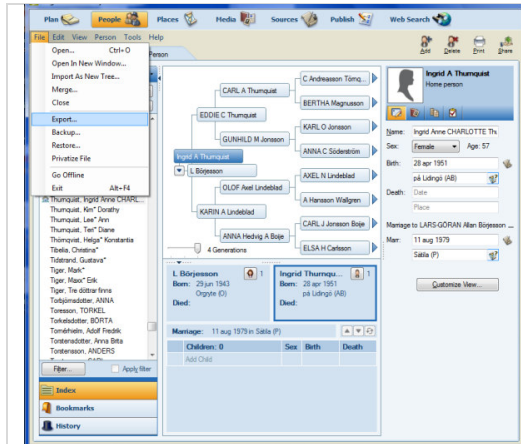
Plan People Places Media Sources Publish Web Search

File Edit View Person Tools Help

Open... Ctrl+O
Open In New Window...
Import As New Tree...
Merge...
Close
Export...
Backup...
Restore...
Privatize File
Go Offline
Exit Alt+F4

erson

Add Delete Print Share

Thurnquist, Ingrid Anna CHARL...
Thurnquist, Kin" Dorothy
Thurnquist, Lee" Ann
Thurnquist, Teri" Diane
Thörnqvist, Helga" Konstantia
Tibelia, Christina"
Tidstrand, Gustava"
Tiger, Mark"
Tiger, Maxo" Erik
Tiger, Tre döttrar finns
Torbjörnsdotter, ANNA
Toresson, TORKEL
Torkelsdotter, BÖRTA
Toméhelm, Adolf Fredrik
Torstensdotter, Anna Britta
Torstensson, ANDERS

Filter... Apply filter

Index
Bookmarks
History

CARL A Thurnquist
C Andreasson Törnq...
BERTHA Magnusson
EDDIE C Thurnquist
GUNHILD M Jonsson
KARL O Jonsson
ANNA C Söderström
Ingrid A Thurnquist
L Börjesson
OLOF Axel Lindeblad
AXEL N Lindeblad
A Hansson Wallgren
KARIN A Lindeblad
ANNA Hedvig A Boije
CARL J Jonsson Boije
ELSA H Carlsson
4 Generations

L Börjesson 1
Born: 29 jun 1943
Orgryte (O)
Died:

Ingrid Thurnqu... 1
Born: 28 apr 1951
på Lidingö (AB)
Died:

Marriage: 11 aug 1979 in Sätila (P)

Children: 0 Sex Birth Death
Add Child

Ingrid A Thurnquist
Home person

Name: Ingrid Anne CHARLOTTE Th
Sex: Female Age: 57
Birth: 28 apr 1951
på Lidingö (AB)
Death: Date
Place

Marriage to LARS-GÖRAN Allan Börjesson ...
Marr: 11 aug 1979
Sätila (P)

Customize View...